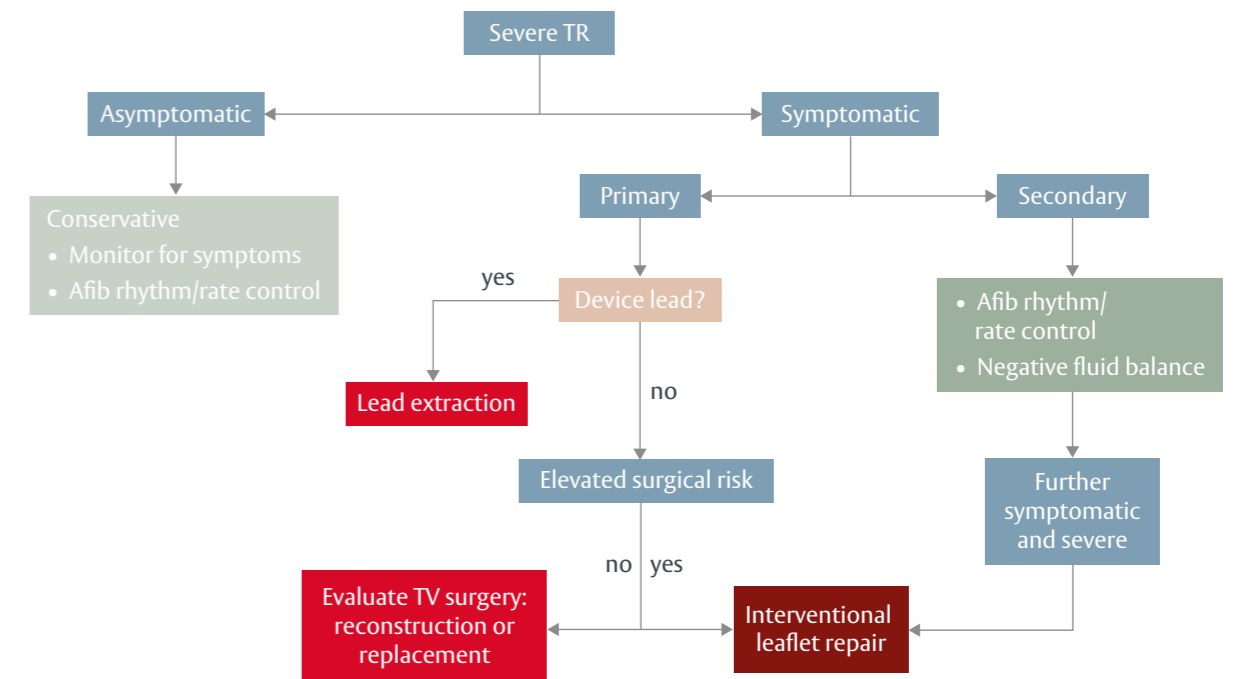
Severe TR

Asymptomatic

Symptomatic

Conservative
• Monitor for symptoms
• Afib rhythm/rate control

Primary

Secondary

yes

Device lead?

Lead extraction

no

• Afib rhythm/ rate control
• Negative fluid balance

Elevated surgical risk

Further symptomatic and severe

no

yes

Evaluate TV surgery: reconstruction or replacement

Interventional leaflet repair